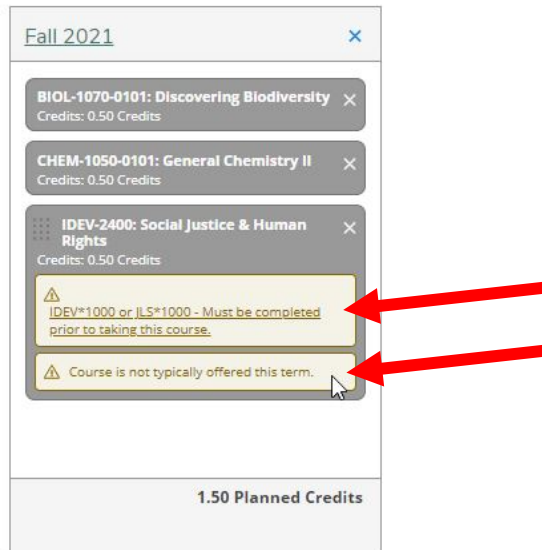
Fall 2021 ×

BIOL-1070-0101: Discovering Biodiversity ×
Credits: 0.50 Credits

CHEM-1050-0101: General Chemistry II ×
Credits: 0.50 Credits

IDEV-2400: Social Justice & Human Rights ×
Credits: 0.50 Credits

⚠
IDEV*1000 or JLS*1000 - Must be completed prior to taking this course.

⚠ Course is not typically offered this term.

1.50 Planned Credits